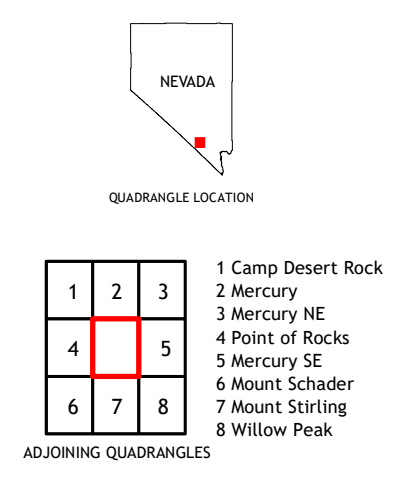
NEVADA

QUADRANGLE LOCATION

| 1 | 2 | 3 |
|---|---|---|
| 4 |   | 5 |
| 6 | 7 | 8 |

1 Camp Desert Rock
2 Mercury
3 Mercury NE
4 Point of Rocks
5 Mercury SE
6 Mount Schader
7 Mount Stirling
8 Willow Peak

ADJOINING QUADRANGLES